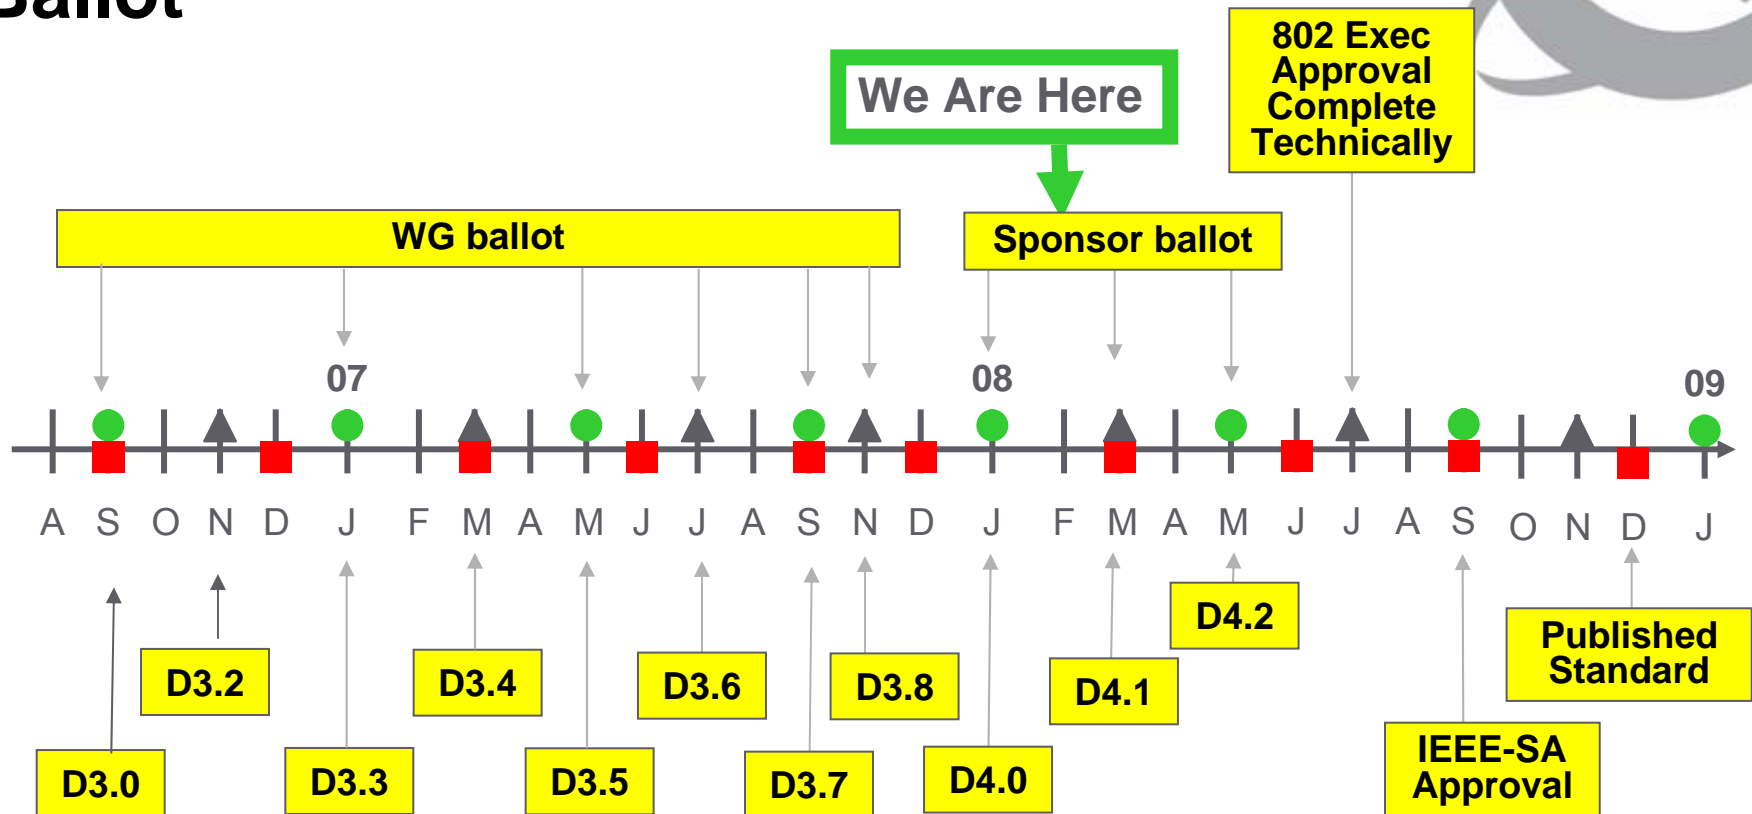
Ballot

We Are Here

802 Exec Approval Complete Technically

WG ballot

Sponsor ballot

07

08

09

A S O N D J F M A M J J A S N D J F M A M J J A S O N D J

D3.0

D3.2

D3.3

D3.4

D3.5

D3.6

D3.7

D3.8

D4.0

D4.1

D4.2

IEEE-SA Approval

Published Standard